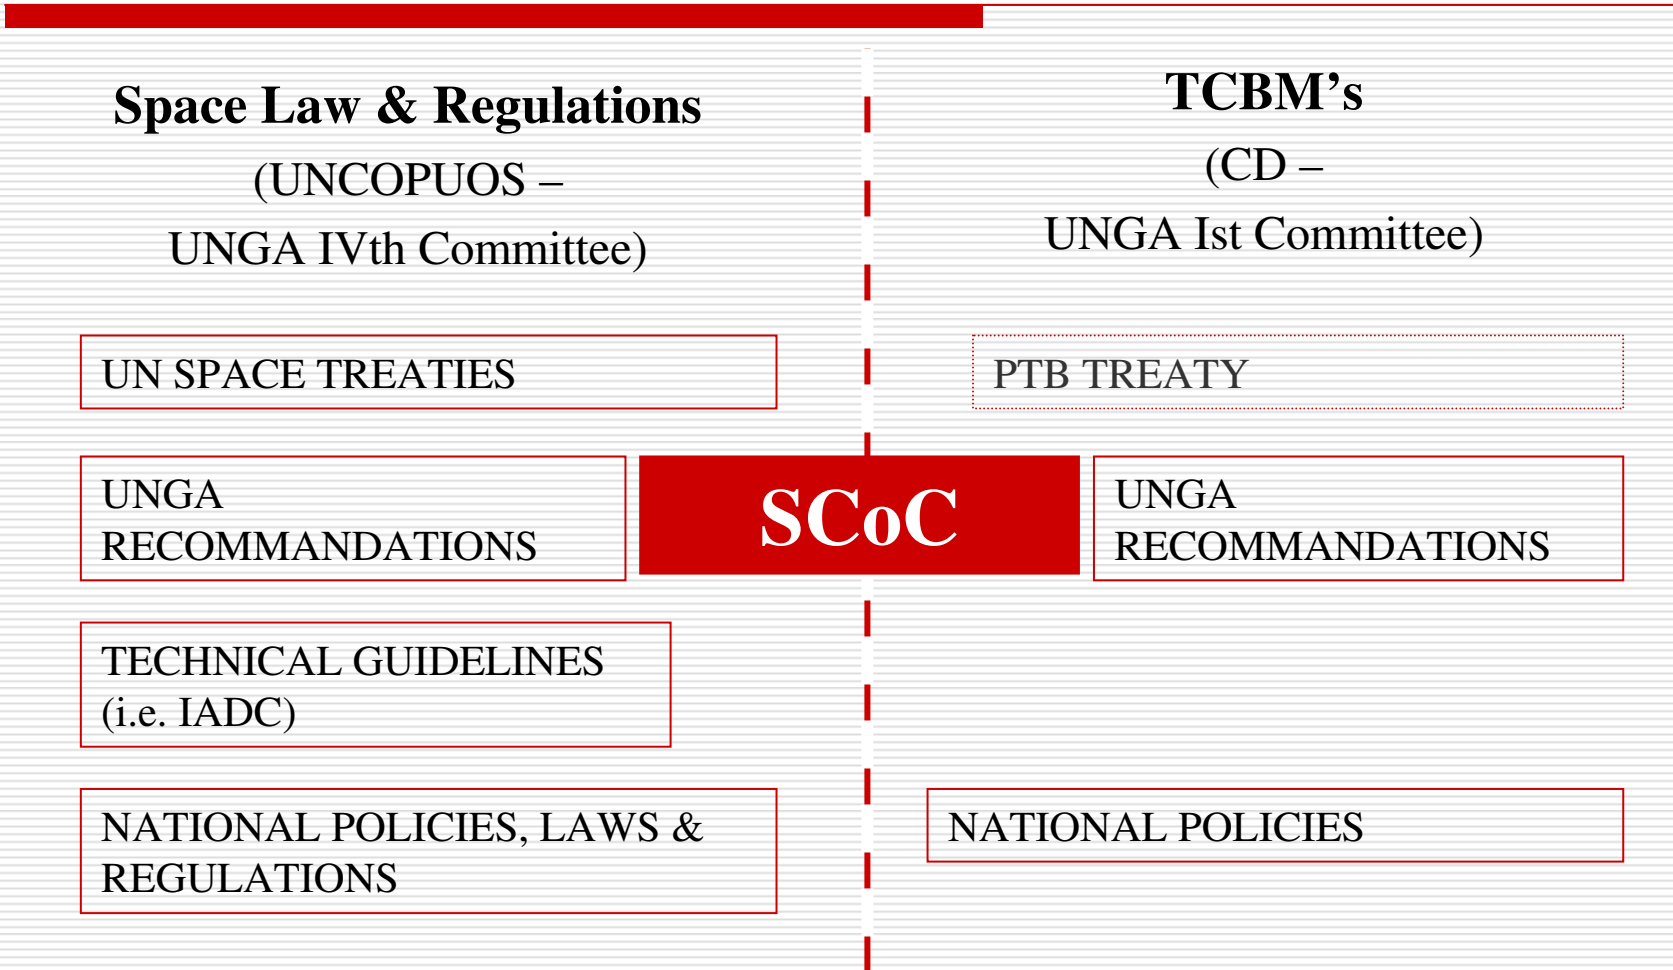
Space Law & Regulations
(UNCOPUOS –
UNGA IVth Committee)

TCBM's
(CD –
UNGA Ist Committee)

UN SPACE TREATIES

PTB TREATY

UNGA RECOMMANDATIONS

SCoC

UNGA RECOMMANDATIONS

TECHNICAL GUIDELINES (i.e. IADC)

NATIONAL POLICIES, LAWS & REGULATIONS

NATIONAL POLICIES